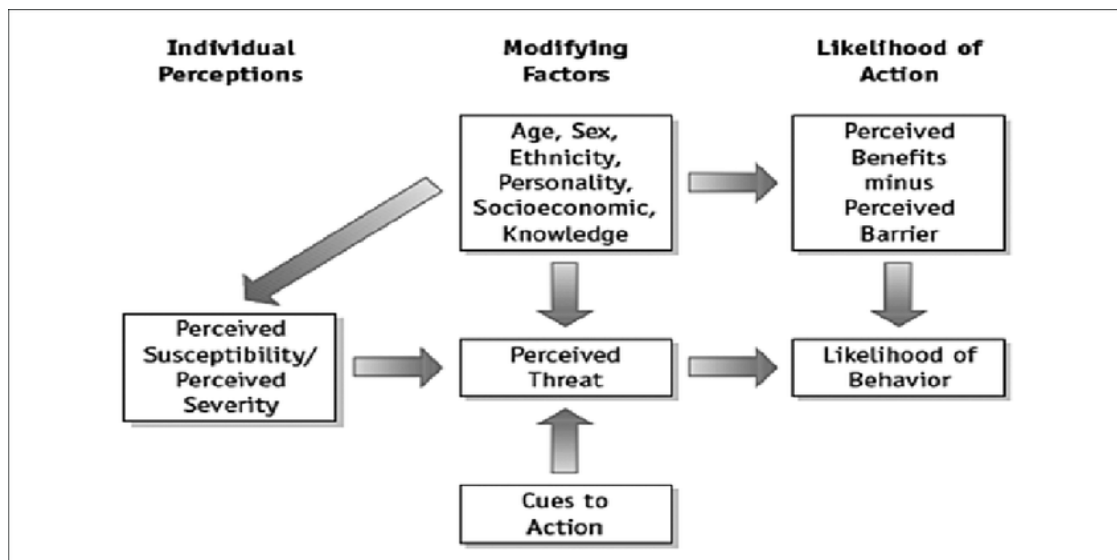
Individual Perceptions

Modifying Factors

Likelihood of Action

Age, Sex, Ethnicity, Personality, Socioeconomic, Knowledge

Perceived Benefits minus Perceived Barrier

Perceived Susceptibility/ Perceived Severity

Perceived Threat

Likelihood of Behavior

Cues to Action